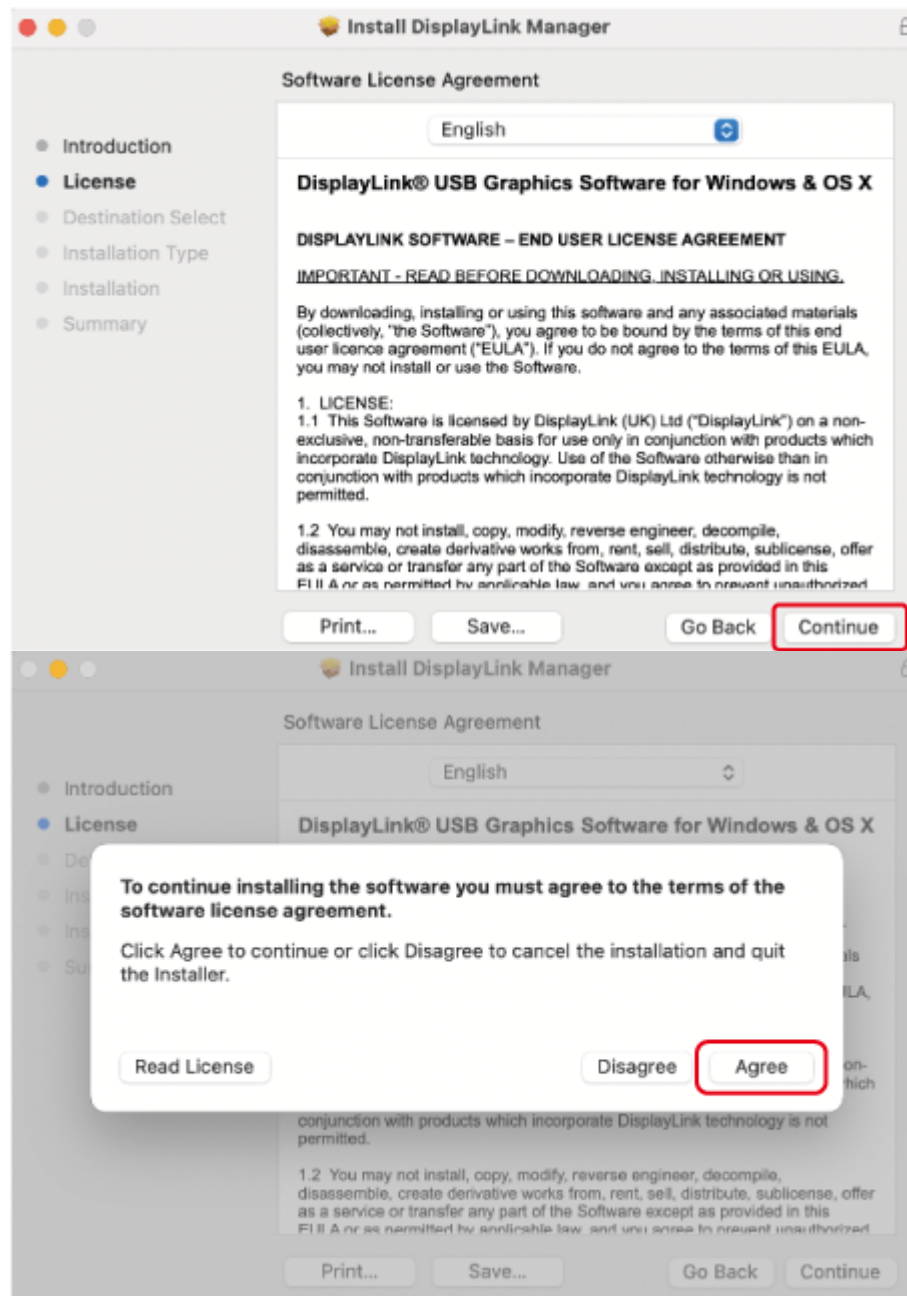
Install DisplayLink Manager

Software License Agreement

Introduction
License
Destination Select
Installation Type
Installation
Summary

English

DisplayLink® USB Graphics Software for Windows & OS X

DISPLAYLINK SOFTWARE – END USER LICENSE AGREEMENT

IMPORTANT - READ BEFORE DOWNLOADING, INSTALLING OR USING.

By downloading, installing or using this software and any associated materials (collectively, "the Software"), you agree to be bound by the terms of this end user licence agreement ("EULA"). If you do not agree to the terms of this EULA, you may not install or use the Software.

1. LICENSE:
1.1 This Software is licensed by DisplayLink (UK) Ltd ("DisplayLink") on a non-exclusive, non-transferable basis for use only in conjunction with products which incorporate DisplayLink technology. Use of the Software otherwise than in conjunction with products which incorporate DisplayLink technology is not permitted.

1.2 You may not install, copy, modify, reverse engineer, decompile, disassemble, create derivative works from, rent, sell, distribute, sublicense, offer as a service or transfer any part of the Software except as provided in this EULA or as permitted by applicable law, and you agree to prevent unauthorized

Print... Save... Go Back Continue

Install DisplayLink Manager

Software License Agreement

Introduction
License
De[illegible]
Ins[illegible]
Ins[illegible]
Su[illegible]

English

DisplayLink® USB Graphics Software for Windows & OS X

To continue installing the software you must agree to the terms of the software license agreement.

Click Agree to continue or click Disagree to cancel the installation and quit the Installer.

Read License Disagree Agree

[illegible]als
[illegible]ILA,
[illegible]on-
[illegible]hich

conjunction with products which incorporate DisplayLink technology is not permitted.

1.2 You may not install, copy, modify, reverse engineer, decompile, disassemble, create derivative works from, rent, sell, distribute, sublicense, offer as a service or transfer any part of the Software except as provided in this EULA or as permitted by applicable law, and you agree to prevent unauthorized

Print... Save... Go Back Continue